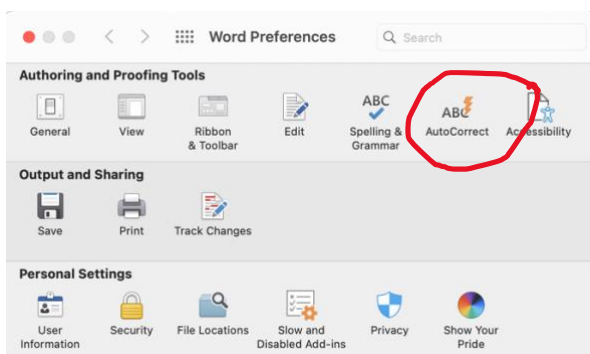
Word Preferences

Search

Authoring and Proofing Tools

General

View

Ribbon & Toolbar

Edit

ABC

Spelling & Grammar

ABC

AutoCorrect

Accessibility

Output and Sharing

Save

Print

Track Changes

Personal Settings

User Information

Security

File Locations

Slow and Disabled Add-ins

Privacy

Show Your Pride